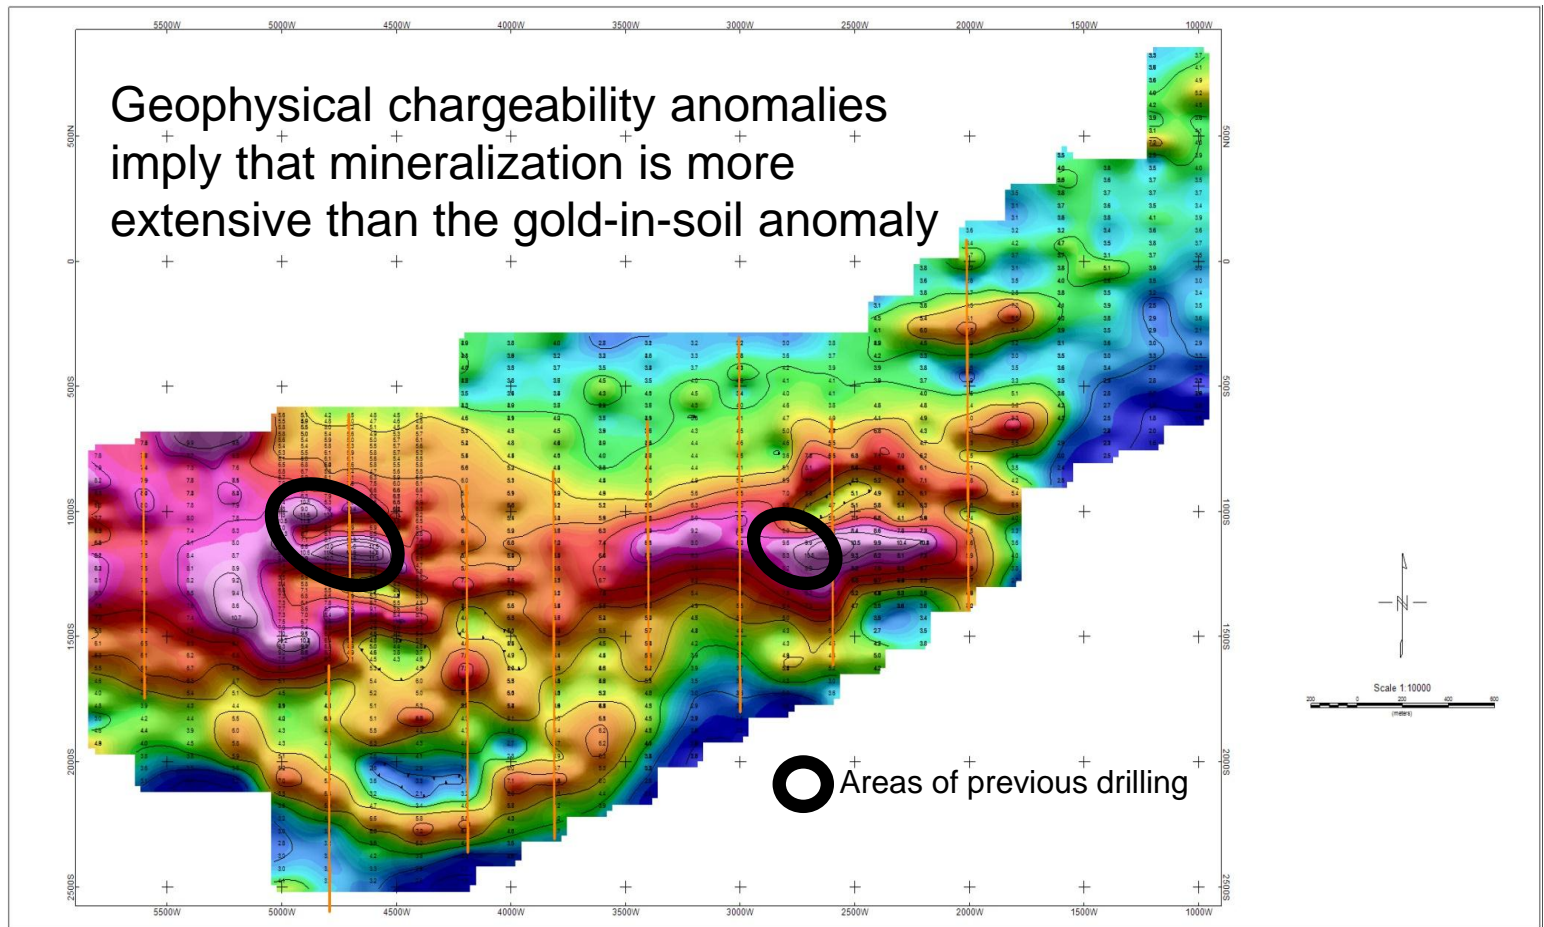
5500W 5000W 4500W 4000W 3500W 3000W 2500W 2000W 1500W 1000W

Geophysical chargeability anomalies imply that mineralization is more extensive than the gold-in-soil anomaly

500N
0
500S
1000S
1500S
2000S
2500S

500N
0
500S
1000S
1500S
2000S
2500S

N

Scale 1:10000
200 0 200 400 600
(meters)

Areas of previous drilling

5500W 5000W 4500W 4000W 3500W 3000W 2500W 2000W 1500W 1000W